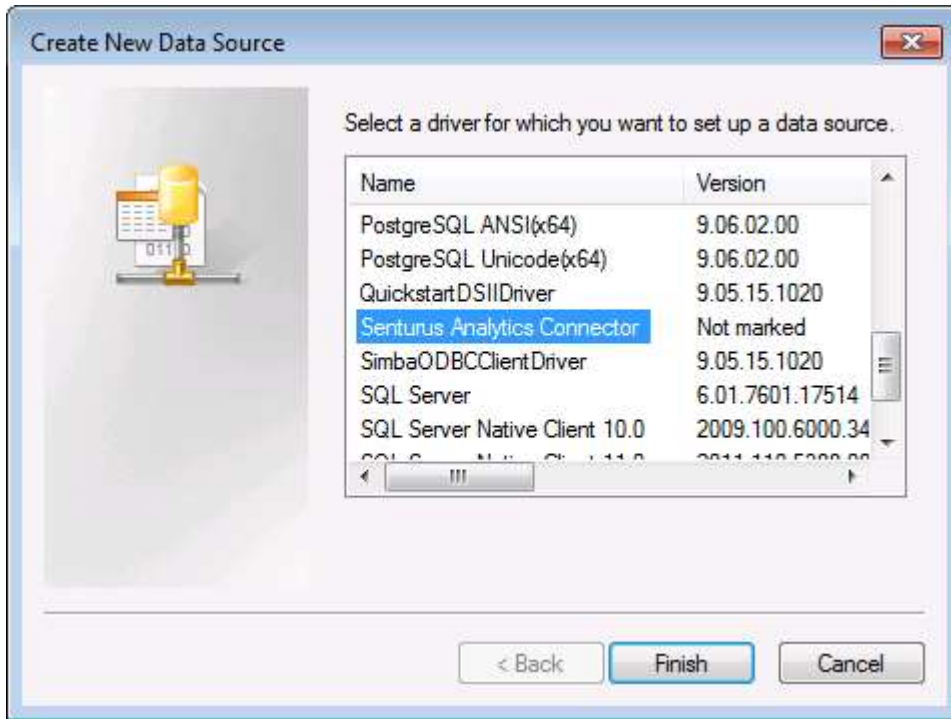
Create New Data Source

Select a driver for which you want to set up a data source.

| Name | Version |
|---|---|
| PostgreSQL ANSI(x64) | 9.06.02.00 |
| PostgreSQL Unicode(x64) | 9.06.02.00 |
| QuickstartDSIIDriver | 9.05.15.1020 |
| Senturus Analytics Connector | Not marked |
| SimbaODBCClientDriver | 9.05.15.1020 |
| SQL Server | 6.01.7601.17514 |
| SQL Server Native Client 10.0 | 2009.100.6000.34 |
| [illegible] | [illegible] |

< Back

Finish

Cancel